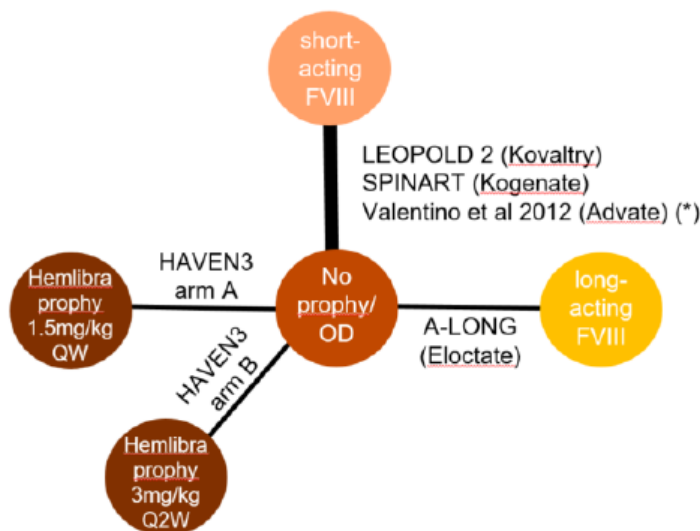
short-acting FVIII

LEOPOLD 2 (Kovaltry)
SPINART (Kogenate)
Valentino et al 2012 (Advate) (*)

Hemlibra prophy 1.5mg/kg QW

HAVEN3 arm A

No prophy/ OD

A-LONG (Eloctate)

long-acting FVIII

HAVEN3 arm B

Hemlibra prophy 3mg/kg Q2W